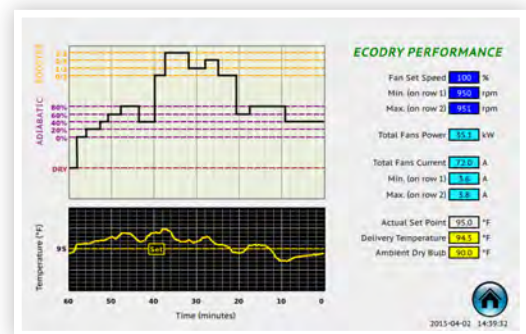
ECODRY PERFORMANCE

BOOSTER
2.0
1.5
1.0
0.5

ADIABATIC
80%
60%
40%
20%
0%

DRY

95
Set

Temperature (°F)

60 50 40 30 20 10 0
Time (minutes)

Fan Set Speed 100 %
Min. (on row 1) 950 rpm
Max. (on row 2) 951 rpm

Total Fans Power 55.1 kW

Total Fans Current 72.0 A
Min. (on row 1) 3.6 A
Max. (on row 2) 3.8 A

Actual Set Point 95.0 °F
Delivery Temperature 94.5 °F
Ambient Dry Bulb 90.0 °F

2015-04-02 14:39:32